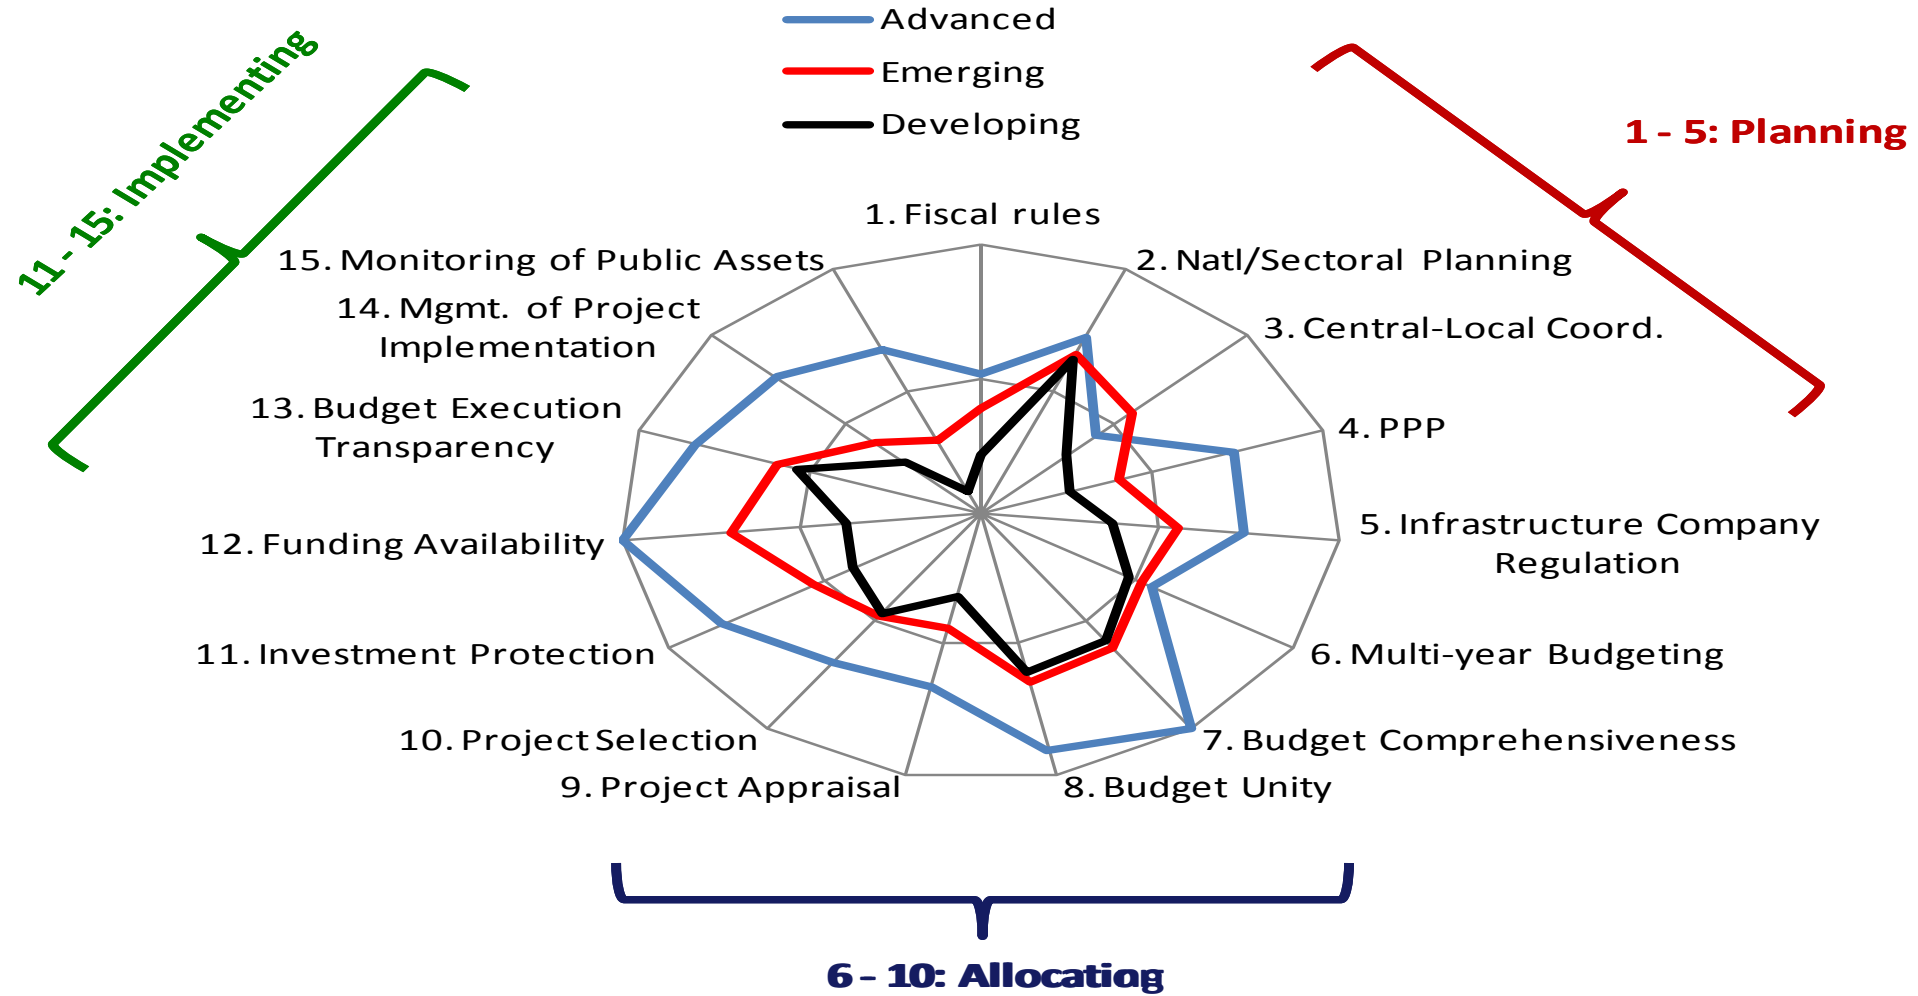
Advanced
Emerging
Developing

11 - 15: Implementing

1 - 5: Planning

1. Fiscal rules
2. Natl/Sectoral Planning
3. Central-Local Coord.
4. PPP
5. Infrastructure Company Regulation
6. Multi-year Budgeting
7. Budget Comprehensiveness
8. Budget Unity
9. Project Appraisal
10. Project Selection
11. Investment Protection
12. Funding Availability
13. Budget Execution Transparency
14. Mgmt. of Project Implementation
15. Monitoring of Public Assets

6 - 10: Allocating